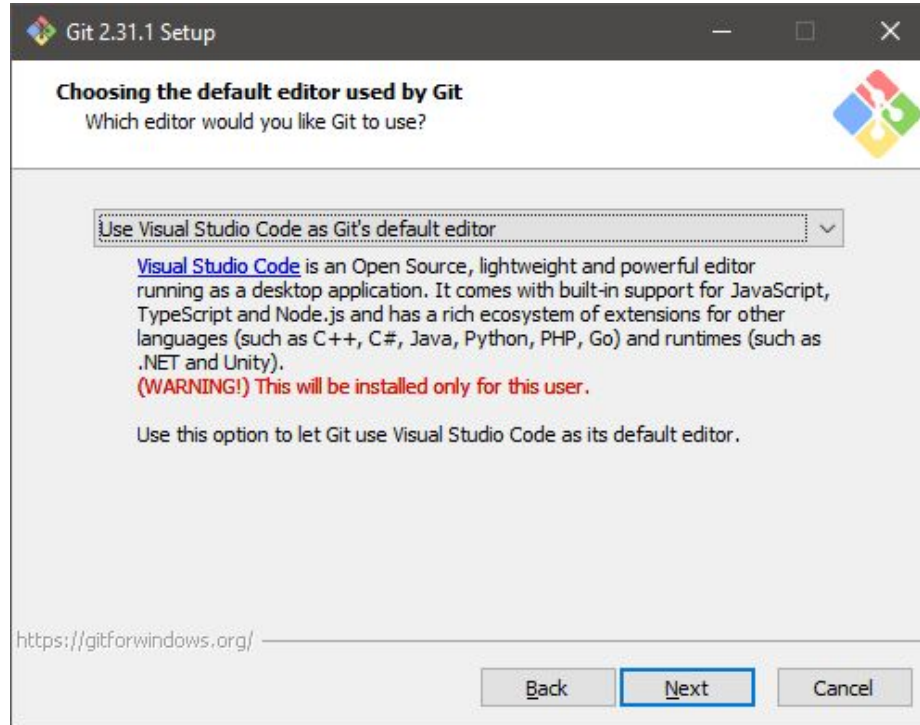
Git 2.31.1 Setup

Choosing the default editor used by Git
Which editor would you like Git to use?

Use Visual Studio Code as Git's default editor

Visual Studio Code is an Open Source, lightweight and powerful editor running as a desktop application. It comes with built-in support for JavaScript, TypeScript and Node.js and has a rich ecosystem of extensions for other languages (such as C++, C#, Java, Python, PHP, Go) and runtimes (such as .NET and Unity).
(WARNING!) This will be installed only for this user.

Use this option to let Git use Visual Studio Code as its default editor.

https://gitforwindows.org/

Back Next Cancel